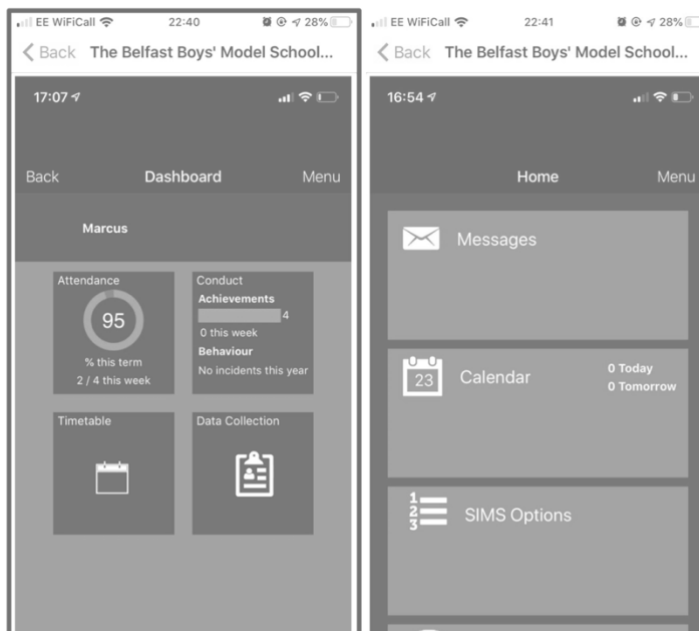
EE WiFiCall 22:40 28%

Back The Belfast Boys' Model School...

17:07

Back Dashboard Menu

Marcus

Attendance

95

% this term

2 / 4 this week

Conduct

Achievements

4

0 this week

Behaviour

No incidents this year

Timetable

Data Collection

EE WiFiCall 22:41 28%

Back The Belfast Boys' Model School...

16:54

Home Menu

Messages

23

Calendar

0 Today

0 Tomorrow

1 2 3

SIMS Options